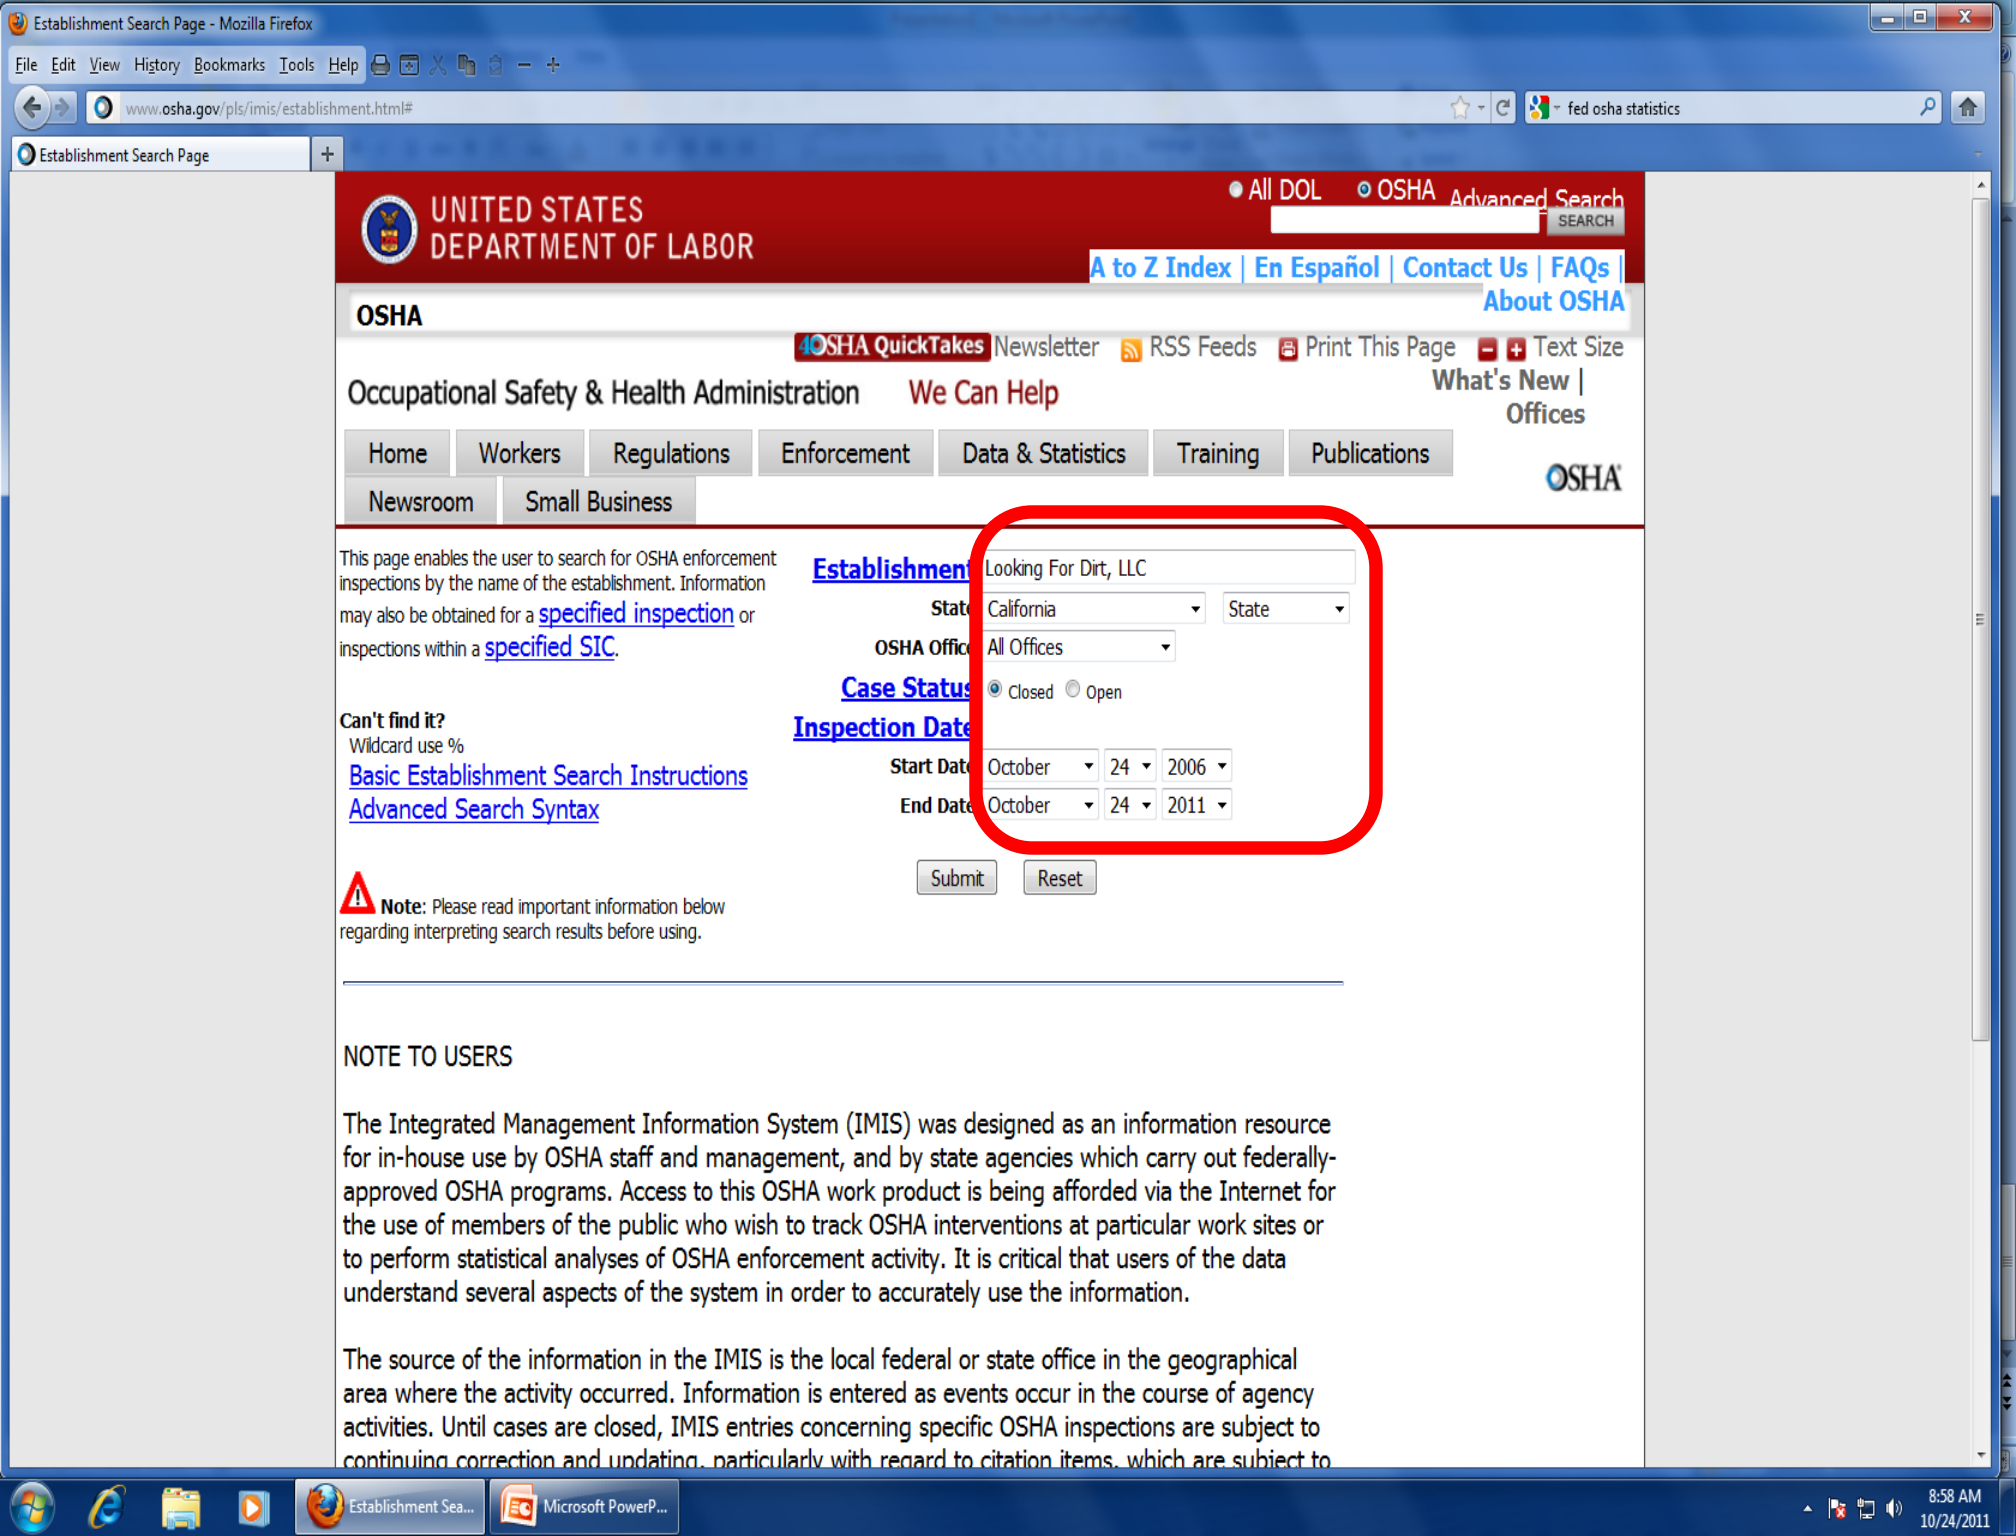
Establishment Search Page - Mozilla Firefox

File Edit View History Bookmarks Tools Help

www.osha.gov/pls/imis/establishment.html#

fed osha statistics

Establishment Search Page

UNITED STATES DEPARTMENT OF LABOR

All DOL OSHA Advanced Search

SEARCH

A to Z Index | En Español | Contact Us | FAQs | About OSHA

OSHA

QuickTakes Newsletter RSS Feeds Print This Page Text Size

Occupational Safety & Health Administration We Can Help What's New | Offices

Home Workers Regulations Enforcement Data & Statistics Training Publications Newsroom Small Business

OSHA

This page enables the user to search for OSHA enforcement inspections by the name of the establishment. Information may also be obtained for a specified inspection or inspections within a specified SIC.

Can't find it?
Wildcard use %
Basic Establishment Search Instructions
Advanced Search Syntax

Establishment Looking For Dirt, LLC
State California State
OSHA Office All Offices
Case Status Closed Open
Inspection Date
Start Date October 24 2006
End Date October 24 2011

Submit Reset

Note: Please read important information below regarding interpreting search results before using.

NOTE TO USERS

The Integrated Management Information System (IMIS) was designed as an information resource for in-house use by OSHA staff and management, and by state agencies which carry out federally-approved OSHA programs. Access to this OSHA work product is being afforded via the Internet for the use of members of the public who wish to track OSHA interventions at particular work sites or to perform statistical analyses of OSHA enforcement activity. It is critical that users of the data understand several aspects of the system in order to accurately use the information.

The source of the information in the IMIS is the local federal or state office in the geographical area where the activity occurred. Information is entered as events occur in the course of agency activities. Until cases are closed, IMIS entries concerning specific OSHA inspections are subject to continuing correction and updating, particularly with regard to citation items, which are subject to

Establishment Sea... Microsoft PowerP...

8:58 AM
10/24/2011